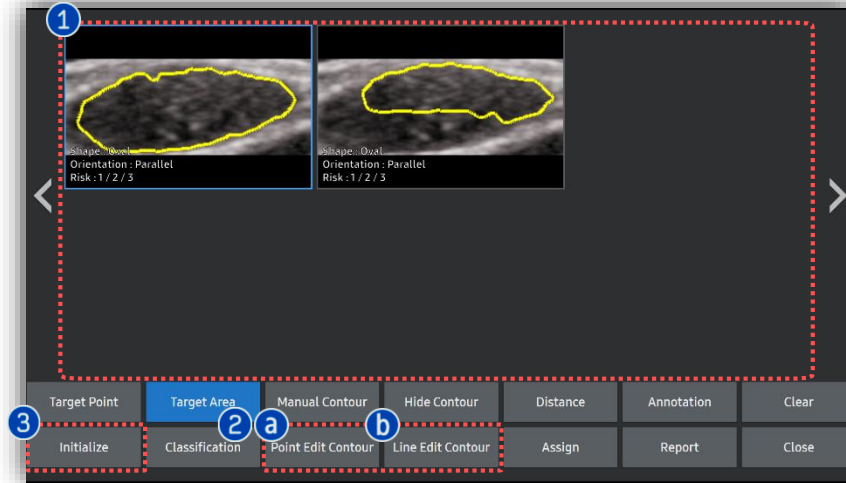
1

Shape : Oval
Orientation : Parallel
Risk : 1 / 2 / 3

Shape : Oval
Orientation : Parallel
Risk : 1 / 2 / 3

| Target Point | Target Area | Manual Contour | Hide Contour | Distance | Annotation | Clear |
|---|---|---|---|---|---|---|
| Initialize | Classification | Point Edit Contour | Line Edit Contour | Assign | Report | Close |

3 2 a b